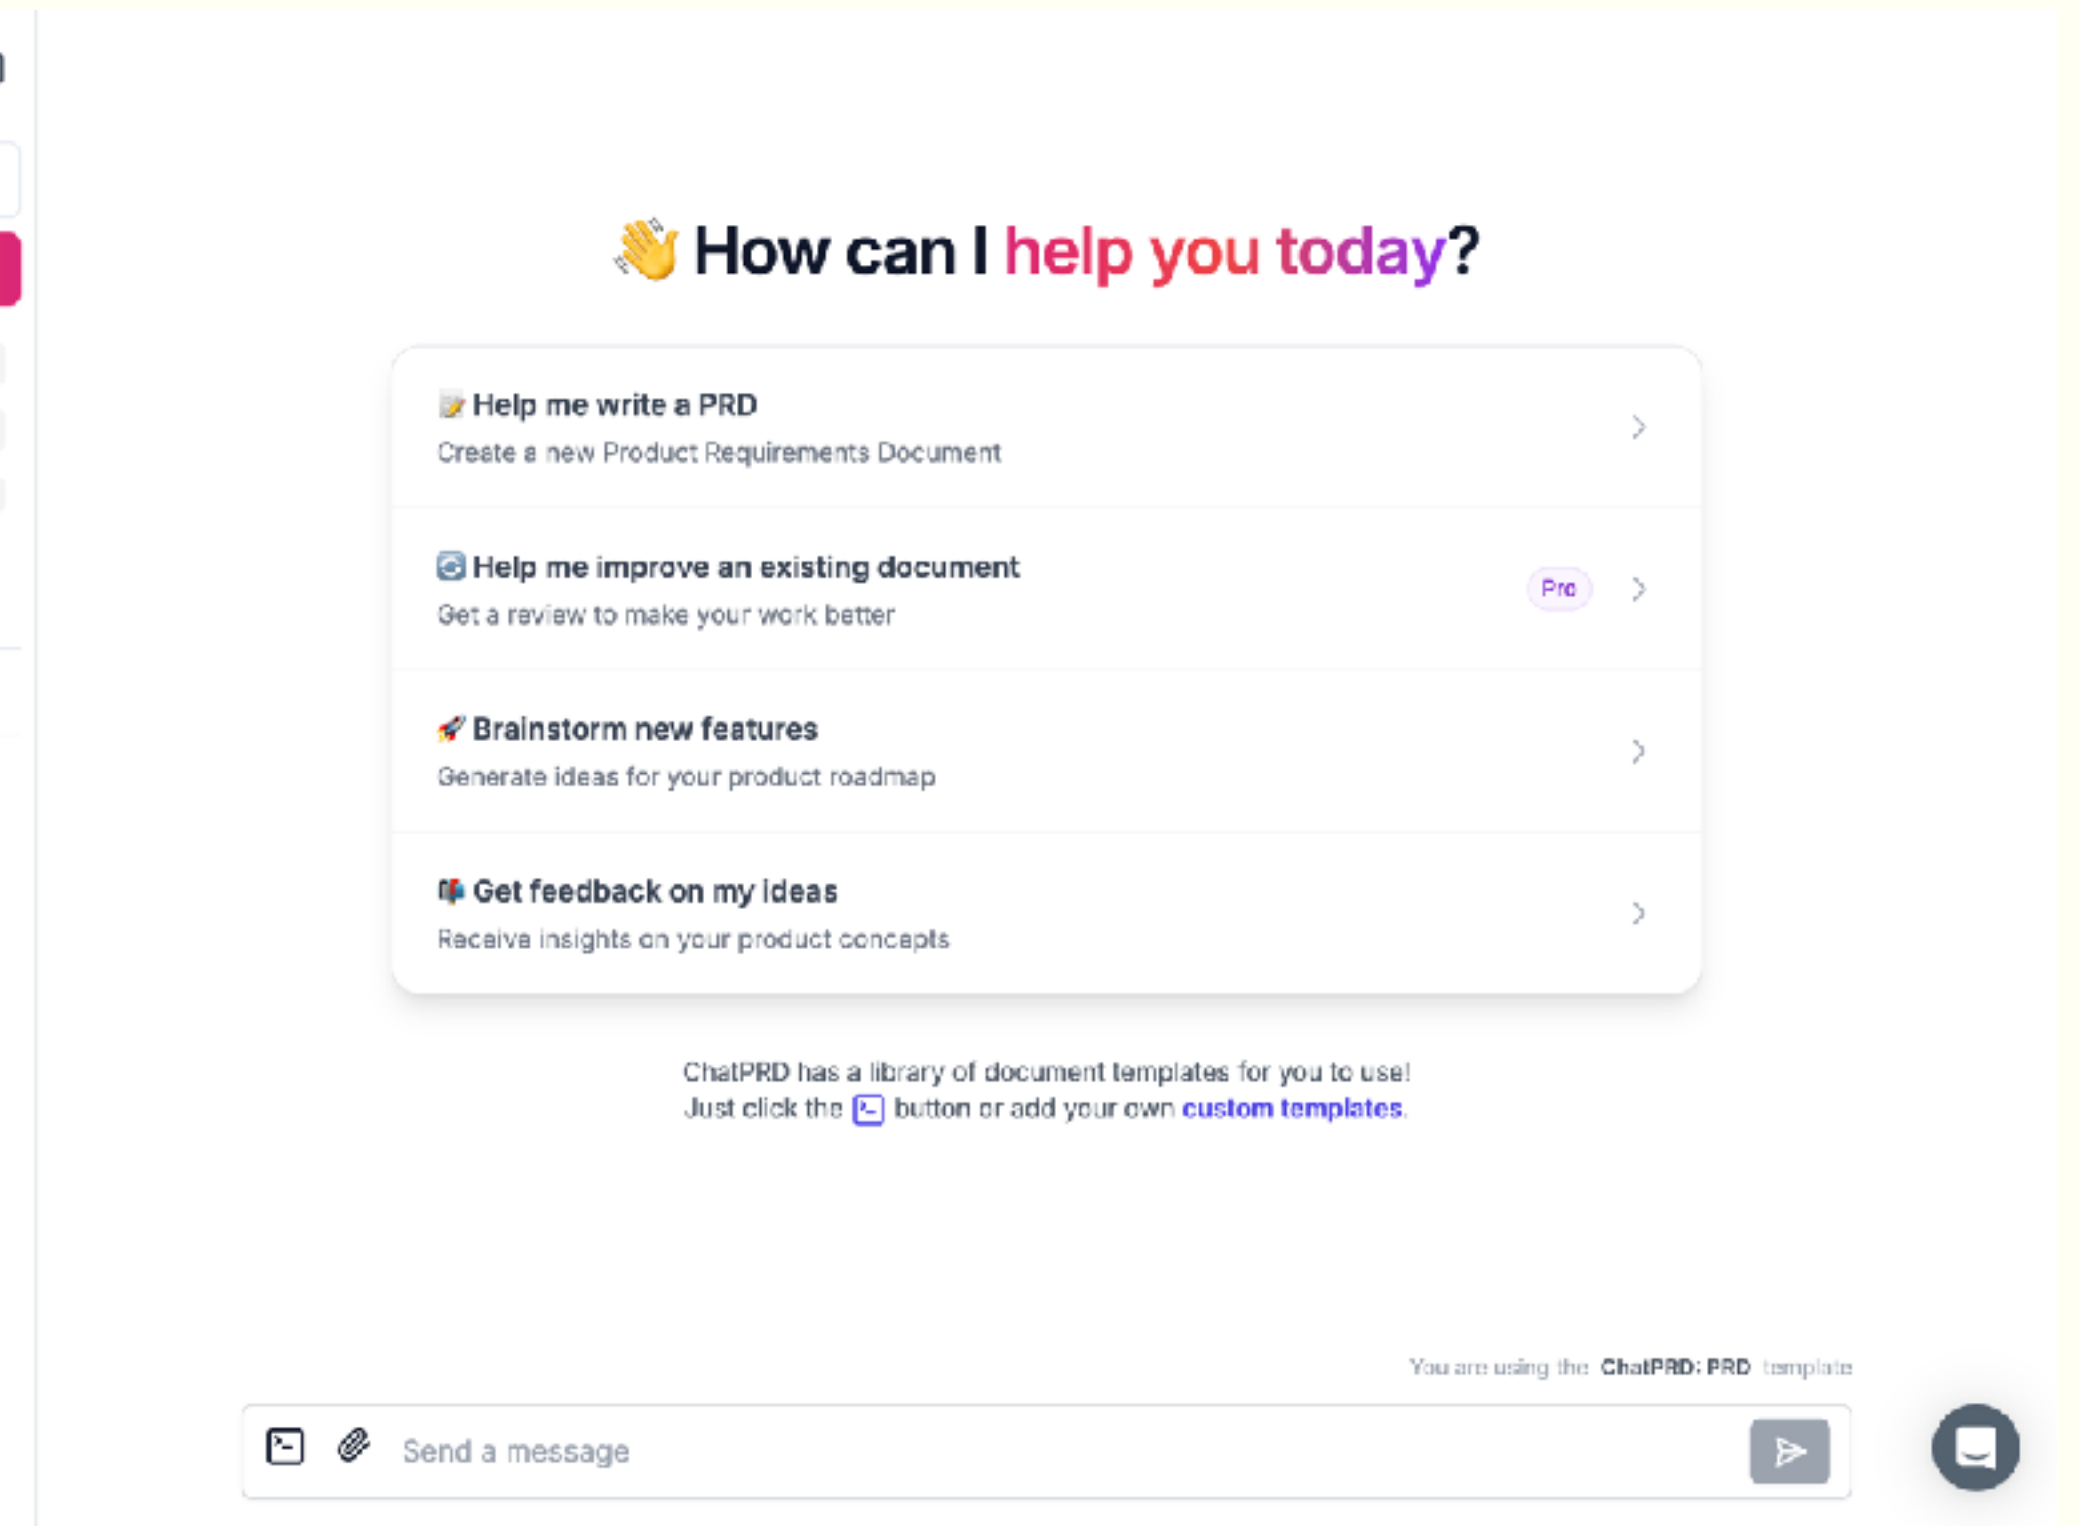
👋 How can I help you today?

📝 Help me write a PRD
Create a new Product Requirements Document

🔄 Help me improve an existing document
Get a review to make your work better
Pro

🚀 Brainstorm new features
Generate ideas for your product roadmap

📫 Get feedback on my ideas
Receive insights on your product concepts

ChatPRD has a library of document templates for you to use! Just click the button or add your own custom templates.

You are using the ChatPRD: PRD template

Send a message